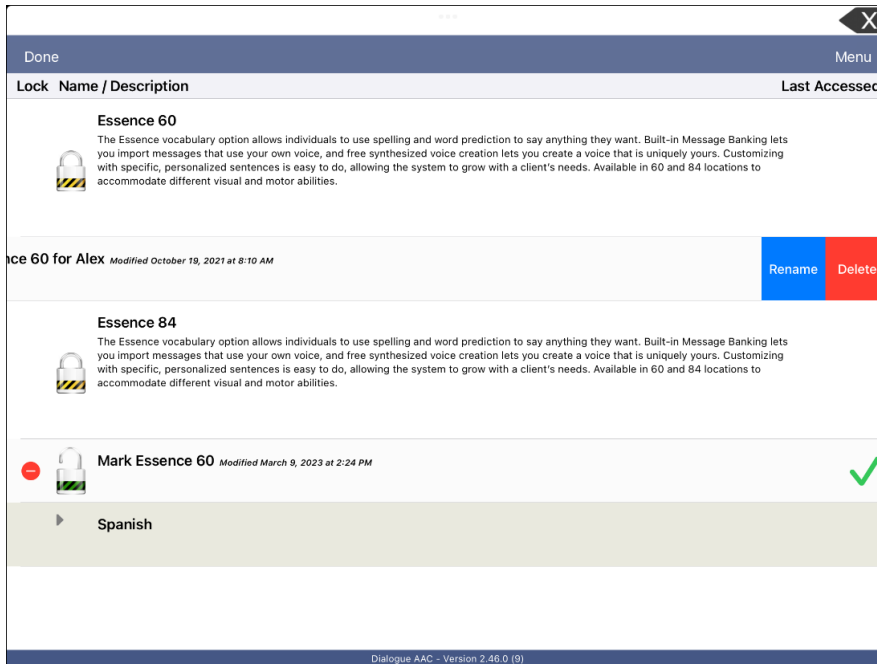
X

Done

Menu

Lock Name / Description

Last Accessed

Essence 60

The Essence vocabulary option allows individuals to use spelling and word prediction to say anything they want. Built-in Message Banking lets you import messages that use your own voice, and free synthesized voice creation lets you create a voice that is uniquely yours. Customizing with specific, personalized sentences is easy to do, allowing the system to grow with a client's needs. Available in 60 and 84 locations to accommodate different visual and motor abilities.

nce 60 for Alex Modified October 19, 2021 at 8:10 AM

Rename

Delete

Essence 84

The Essence vocabulary option allows individuals to use spelling and word prediction to say anything they want. Built-in Message Banking lets you import messages that use your own voice, and free synthesized voice creation lets you create a voice that is uniquely yours. Customizing with specific, personalized sentences is easy to do, allowing the system to grow with a client's needs. Available in 60 and 84 locations to accommodate different visual and motor abilities.

Mark Essence 60 Modified March 9, 2023 at 2:24 PM

Spanish

Dialogue AAC - Version 2.46.0 (9)